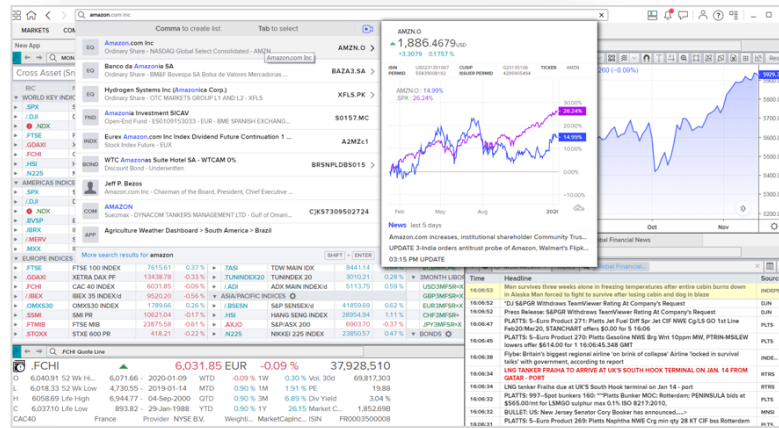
amazon.com inc

Comma to create list

Tab to select

MARKETS

New App

Cross Asset

RIC

WORLD KEY INDIC

.SPX

.DJI

.NDX

.FTSE

.GDAXI

.FCHI

.HSI

.N225

AMERICAS INDICES

.SPX

.DJI

.NDX

.BVSP

.MXX

.MERV

.MXX

EUROPE INDICES

EQ Amazon.com Inc
Ordinary Share - NASDAQ Global Select Consolidated - AMZN
AMZN.O

Amazon.com Inc

EQ Banco da Amazonia SA
Ordinary Share - BM&F Bovespa SA Bolsa de Valores Mercadorias
BAZA3.SA

EQ Hydrogen Systems Inc (Amazonica Corp.)
Ordinary Share - OTC MARKETS GROUP L1 AND L2 - XFLS
XFLS.PK

FND Amazonia Investment SICAV
Open-End Fund - ES0109153033 - EUR - BME SPANISH EXCHANG...
S0157.MC

INDX Eurex Amazon.com Inc Index Dividend Future Continuation 1 ...
Stock Index Future - EUX
A2MZc1

BOND WTC Amazonas Suite Hotel SA - WTCAM 0%
Discount Bond - Underwritten
BRSNPLDBS015

Jeff P. Bezos
Amazon.com Inc - Chairman of the Board, President, Chief Executive ...

COM AMAZON
Suezmax - DYNACOM TANKERS MANAGEMENT LTD - Gulf of Omani...
C|KS7309502724

APP Agriculture Weather Dashboard > South America > Brazil

More search results for amazon

SHIFT + ENTER

AMZN.O
1,886.4679 USD
+3.0079 0.1757 %

ISIN PERMID US0231351067 55839508192 CUSIP ISSUER PERMID 023135106 4295905494 TICKER AMZN

AMZN.O: 14.99%
.SPX: 26.24%

26.24%
14.99%

Feb Mar Aug 2021

News last 5 days

Amazon.com increases, institutional shareholder Community Trus...

UPDATE 3-India orders antitrust probe of Amazon, Walmart's Flipk...

03:15 PM UPDATE

Global Financial News

| .FTSE | FTSE 100 INDEX | 7615.61 | 0.37 % |
|---|---|---|---|
| .GDAXI | XETRA DAX PF | 13438.78 | -0.33 % |
| .FCHI | CAC 40 INDEX | 6031.85 | -0.09 % |
| .IBEX | IBEX 35 INDEX:d | 9520.20 | -0.56 % |
| .OMXS30 | OMXS30 INDEX | 1799.66 | -0.26 % |
| .SSMI | SMI PR | 10621.04 | -0.17 % |
| .FTMIB | FTSE MIB | 23875.58 | -0.61 % |
| .STOXX | STXX 600 PR | 418.21 | -0.22 % |

| .TASI | TDW MAIN IDX | 8441.14 | |
|---|---|---|---|
| .TUNINDEX20 | TUNINDEX 20 | 3010.21 | 0.28 % |
| .ADI | ADX MAIN INDEX:d | 5113.75 | 0.59 % |

ASIA/PACIFIC INDICES

| .BSESN | S&P BSE SENSEX:d | 41859.69 | 0.52 % |
|---|---|---|---|
| .HSI | HANG SENG INDEX | 28954.94 | 1.11 % |
| .AXJO | S&P/ASX 200 | 6903.70 | -0.37 % |
| .N225 | NIKKEI 225 INDEX | 23850.57 | 0.74 % |

3MONTH LIBOR
USD3MFSR=X
GBP3MFSR=X
EUR3MFSR=X
CHF3MFSR=X
JPY3MFSR=X
BONDS

.FCHI Quote Line

.FCHI 6,031.85 EUR -0.09 % 37,928,510

| O | 6,040.91 | 52 Wk Hi | 6,071.66 | 2020-01-09 | WTD | -0.09 % | 1W | 0.30 % | Vol. 30d | 69,817,303 |
|---|---|---|---|---|---|---|---|---|---|---|
| L | 6,018.33 | 52 Wk Low | 4,598.61 | 2019-01-14 | MTD | 0.91 % | 1M | 0.90 % | Last | 6,031.85 |
| H | 6058.69 | Life High | 6,944.77 | 04-Sep-2000 | QTD | 0.91 % | 3M | 6.89 % | Div Yield | 3.04 % |
| L | 893.82 | Life Low | 2-Jan-1988 | YTD | 0.91 % | 1Y | 26.15 | Market C... | 1,852,698 |

France Provider NYSE BV. Weighti... MarketCapInc... ISIN FR0003500008

| Time | Headline | Source |
|---|---|---|
| 16:06:53 | Man survives three weeks alone in freezing temperatures after entire cabin burns down in Alaska Man forced to fight to survive after losing cabin and dog in blaze | INDEPE |
| 16:06:53 | *DJ S&PGR Withdraws TeamViewer Rating At Company's Request | DJN |
| 16:06:53 | Press Release: S&PGR Withdraws TeamViewer Rating At Company's Request | DJN |
| 16:06:53 | PLATTS: 5--Euro Product 271: Platts Jet Fuel Diff 5pr Jet CIF NWE Cg LG 50 1st Line Feb20/Mar20, STANCHART offers $0.00 for 5 16:06 | PLTS |
| 16:06:53 | PLATTS: 5--Euro Product 270: Platts Gasoline NWE Brg Wnt 10ppm MW, PTRIN-MSILEW lowers offer $614.00 for 1 16:06:45.598 GMT | PLTS |
| 16:06:52 | Flybe: Britain's biggest regional airline 'on brink of collapse' Airline 'locked in survival talks' with government, according to report | INDE... |
| 16:06:51 | LNG TANKER FRAIHA TO ARRIVE AT UK'S SOUTH HOOK TERMINAL ON JAN. 14 FROM QATAR - PORT | RTRS |
| 16:06:50 | LNG tanker Fraiha due at UK's South Hook terminal on Jan 14 - port | RTRS |
| 16:06:50 | PLATTS: 997--Spot bunkers 160: ""Platts Bunker MOC: Rotterdam: PENINSULA bids at $565.00/mt for LSMGO sulphur max 0.1% ISO 8217:2010, | PLTS |
| 16:06:49 | BULLET: US: New Jersey Senator Cory Booker has announced.....> | MNSI |
| 16:06:49 | PLATTS: 5--Euro Product 269: Platts Naphtha NWE Crg min 12kt CIF bss Rotterdam | PLTS |

Jun Aug Oct Nov